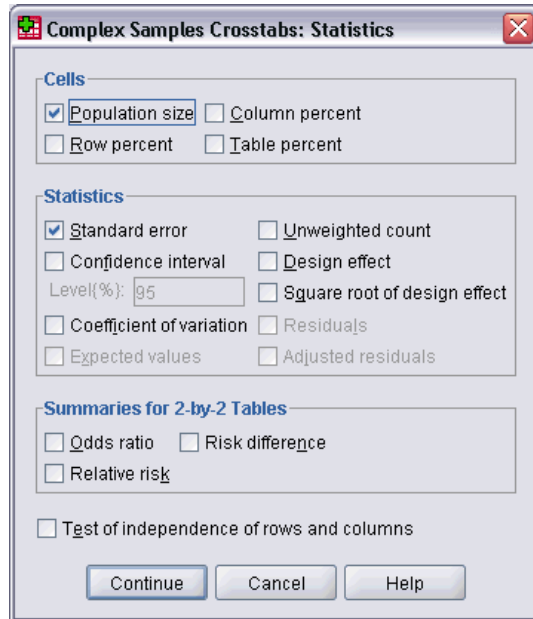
Complex Samples Crosstabs: Statistics

Cells

Population size
Column percent
Row percent
Table percent

Statistics

Standard error
Unweighted count
Confidence interval
Design effect
Level(%): 95
Square root of design effect
Coefficient of variation
Residuals
Expected values
Adjusted residuals

Summaries for 2-by-2 Tables

Odds ratio
Risk difference
Relative risk

Test of independence of rows and columns

Continue
Cancel
Help